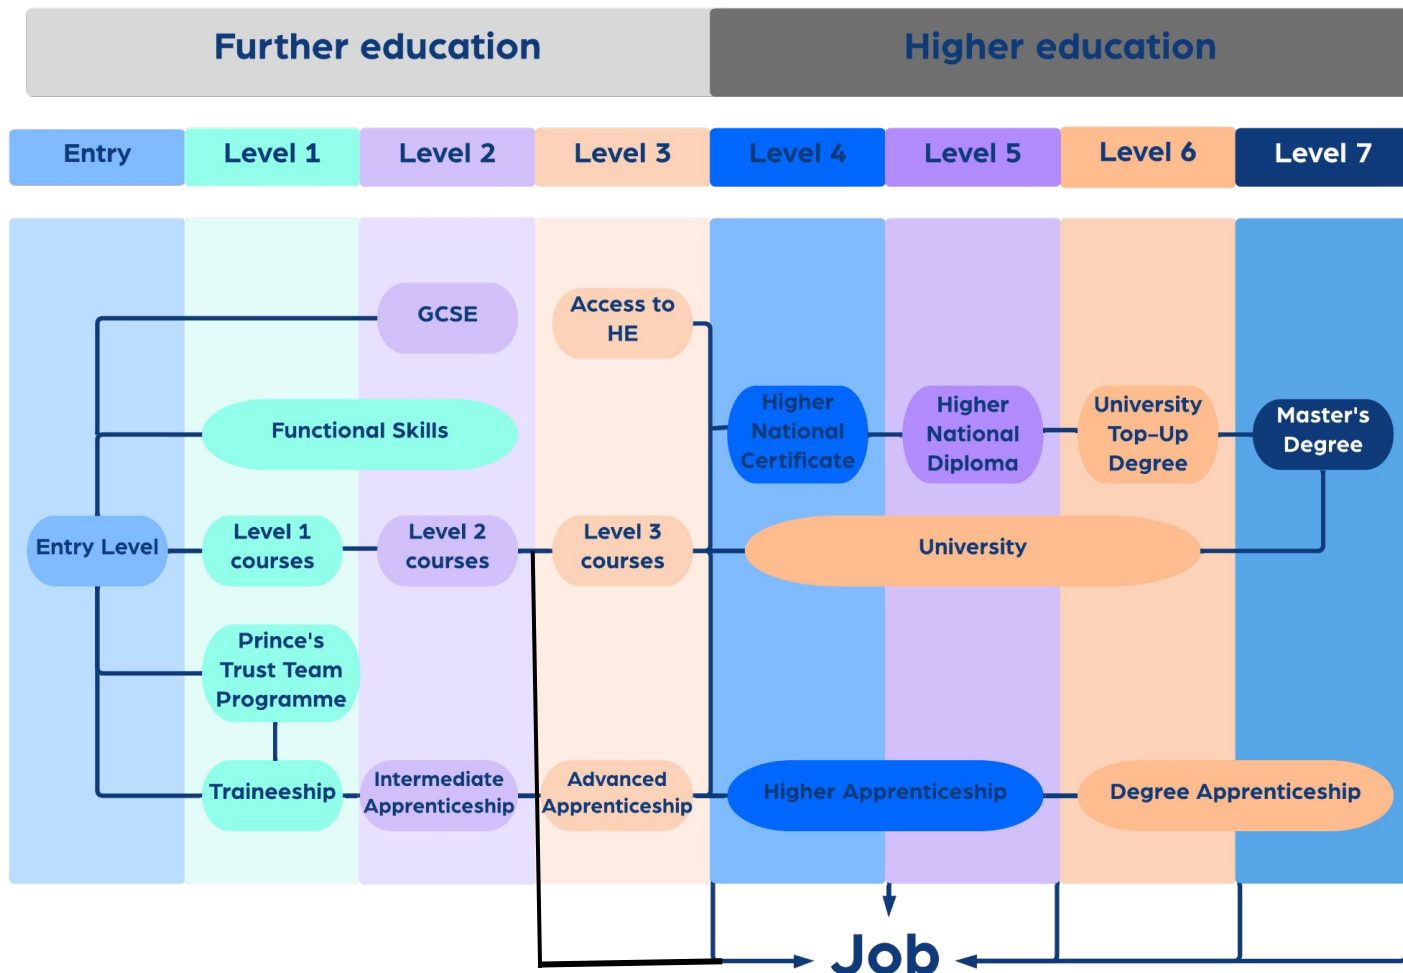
Further education

Higher education

| Entry | Level 1 | Level 2 | Level 3 | Level 4 | Level 5 | Level 6 | Level 7 |
|---|---|---|---|---|---|---|---|

GCSE

Access to HE

Functional Skills

Higher National Certificate

Higher National Diploma

University Top-Up Degree

Master's Degree

Entry Level

Level 1 courses

Level 2 courses

Level 3 courses

University

Prince's Trust Team Programme

Traineeship

Intermediate Apprenticeship

Advanced Apprenticeship

Higher Apprenticeship

Degree Apprenticeship

Job